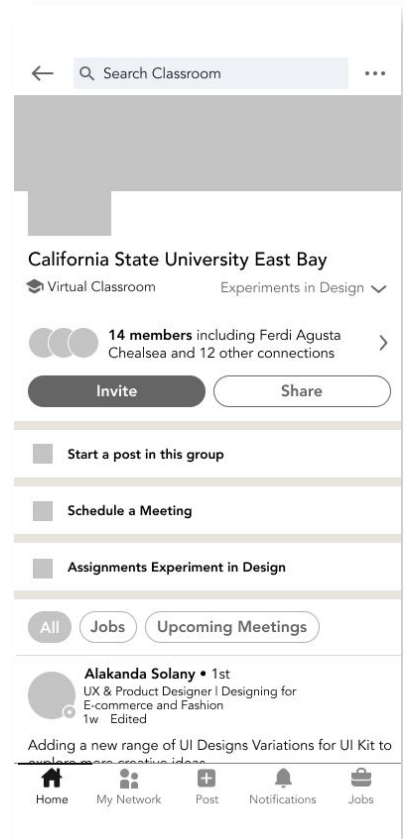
Search Classroom

California State University East Bay

Virtual Classroom

Experiments in Design

14 members including Ferdi Agusta Chealsea and 12 other connections

Invite

Share

Start a post in this group

Schedule a Meeting

Assignments Experiment in Design

All

Jobs

Upcoming Meetings

Alakanda Solany • 1st

UX & Product Designer | Designing for E-commerce and Fashion

1w Edited

Adding a new range of UI Designs Variations for UI Kit to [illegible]

Home

My Network

Post

Notifications

Jobs